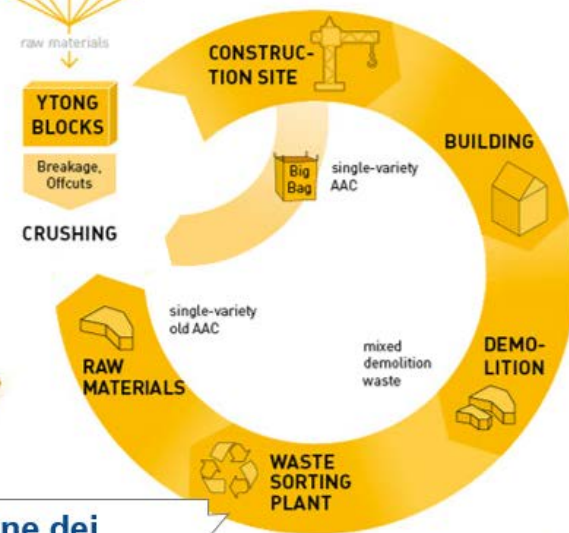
raw materials

YTONG BLOCKS

Breakage, Offcuts

CRUSHING

CONSTRUCTION SITE

Big Bag

single-variety AAC

BUILDING

single-variety old AAC

RAW MATERIALS

mixed demolition waste

DEMOLITION

WASTE SORTING PLANT

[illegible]ne dei